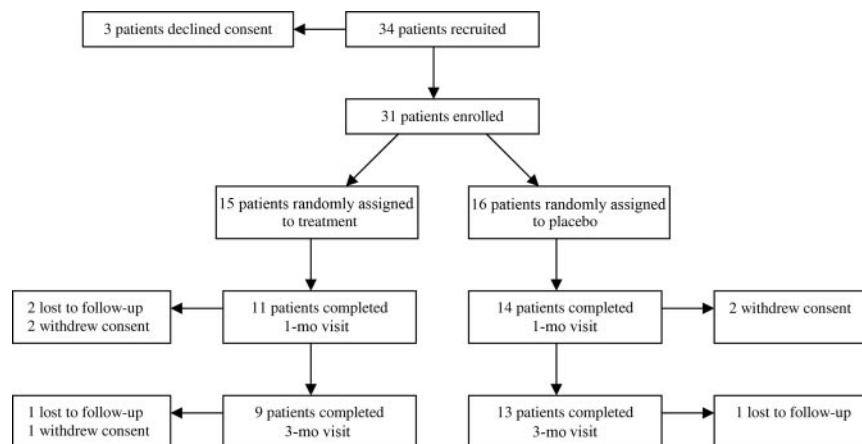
34 patients recruited

3 patients declined consent

31 patients enrolled

15 patients randomly assigned to treatment

16 patients randomly assigned to placebo

11 patients completed 1-mo visit

2 lost to follow-up
2 withdrew consent

14 patients completed 1-mo visit

2 withdrew consent

9 patients completed 3-mo visit

1 lost to follow-up
1 withdrew consent

13 patients completed 3-mo visit

1 lost to follow-up